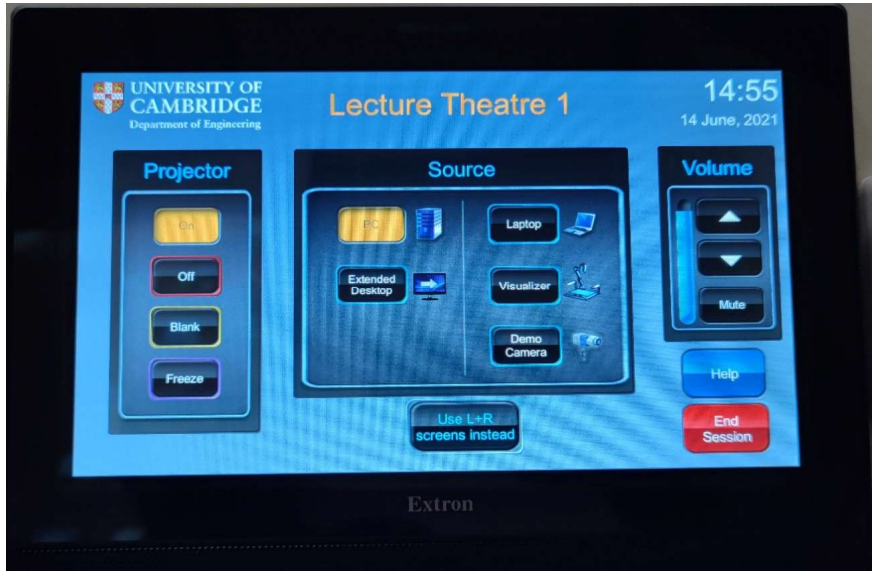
UNIVERSITY OF CAMBRIDGE
Department of Engineering

Lecture Theatre 1

14:55
14 June, 2021

Projector

On

Off

Blank

Freeze

Source

PC

Extended Desktop

Laptop

Visualizer

Demo Camera

Volume

Mute

Help

End Session

Use L+R screens instead

Extron